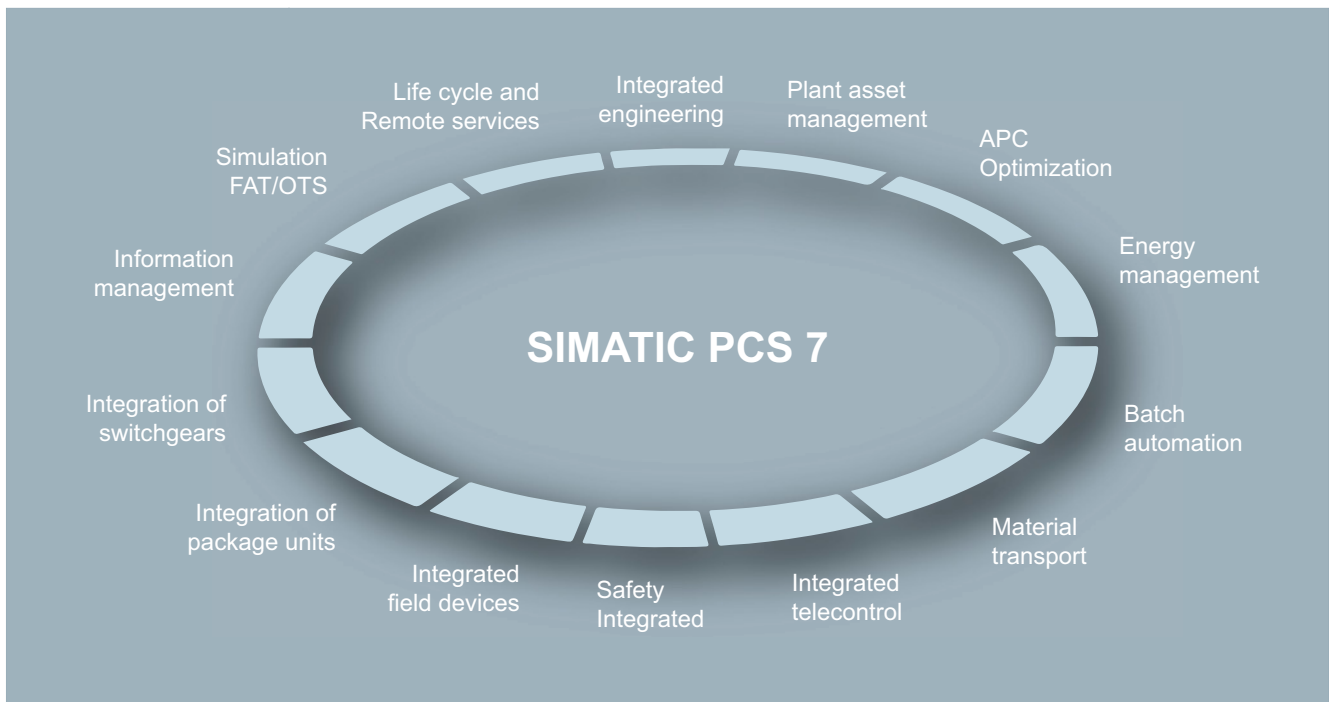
SIMATIC PCS 7

Integrated engineering

Plant asset management

APC Optimization

Energy management

Batch automation

Material transport

Integrated telecontrol

Safety Integrated

Integrated field devices

Integration of package units

Integration of switchgears

Information management

Simulation FAT/OTS

Life cycle and Remote services